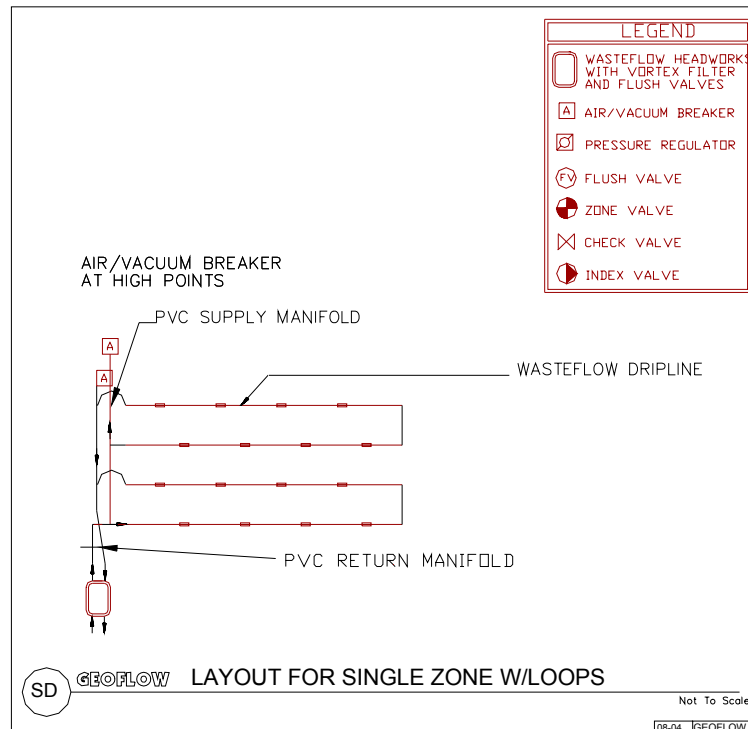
LEGEND

WASTEFLOW HEADWORKS WITH VORTEX FILTER AND FLUSH VALVES

A AIR/VACUUM BREAKER

PRESSURE REGULATOR

FV FLUSH VALVE

ZONE VALVE

CHECK VALVE

INDEX VALVE

AIR/VACUUM BREAKER AT HIGH POINTS

PVC SUPPLY MANIFOLD

A

A

WASTEFLOW DRIPLINE

PVC RETURN MANIFOLD

SD

GEOFLOW

LAYOUT FOR SINGLE ZONE W/LOOPS

Not To Scale

08-04 GEOFLOW